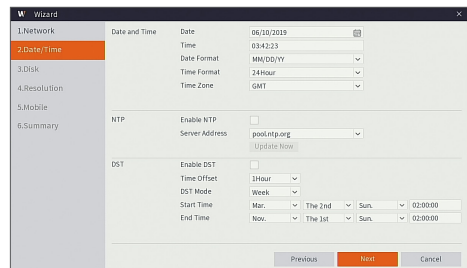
W Wizard

1.Network
2.Date/Time
3.Disk
4.Resolution
5.Mobile
6.Summary

Date and Time
Date 06/10/2019
Time 03:42:23
Date Format MM/DD/YY
Time Format 24Hour
Time Zone GMT

NTP
Enable NTP
Server Address pool.ntp.org
Update Now

DST
Enable DST
Time Offset 1Hour
DST Mode Week
Start Time Mar. The 2nd Sun. 02:00:00
End Time Nov. The 1st Sun. 02:00:00

Previous Next Cancel